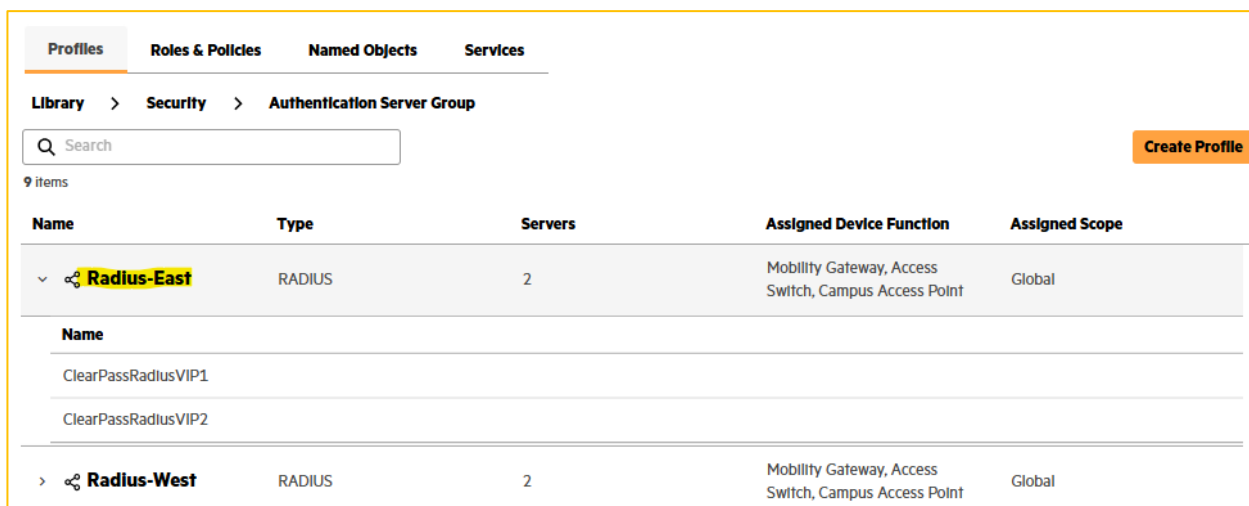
Profiles Roles & Policies Named Objects Services

Library > Security > Authentication Server Group

Search

Create Profile

9 items

| Name | Type | Servers | Assigned Device Function | Assigned Scope |
|---|---|---|---|---|
| Radius-East | RADIUS | 2 | Mobility Gateway, Access Switch, Campus Access Point | Global |

| Name |
|---|
| ClearPassRadiusVIP1 |
| ClearPassRadiusVIP2 |

| Name | Type | Servers | Assigned Device Function | Assigned Scope |
|---|---|---|---|---|
| Radius-West | RADIUS | 2 | Mobility Gateway, Access Switch, Campus Access Point | Global |